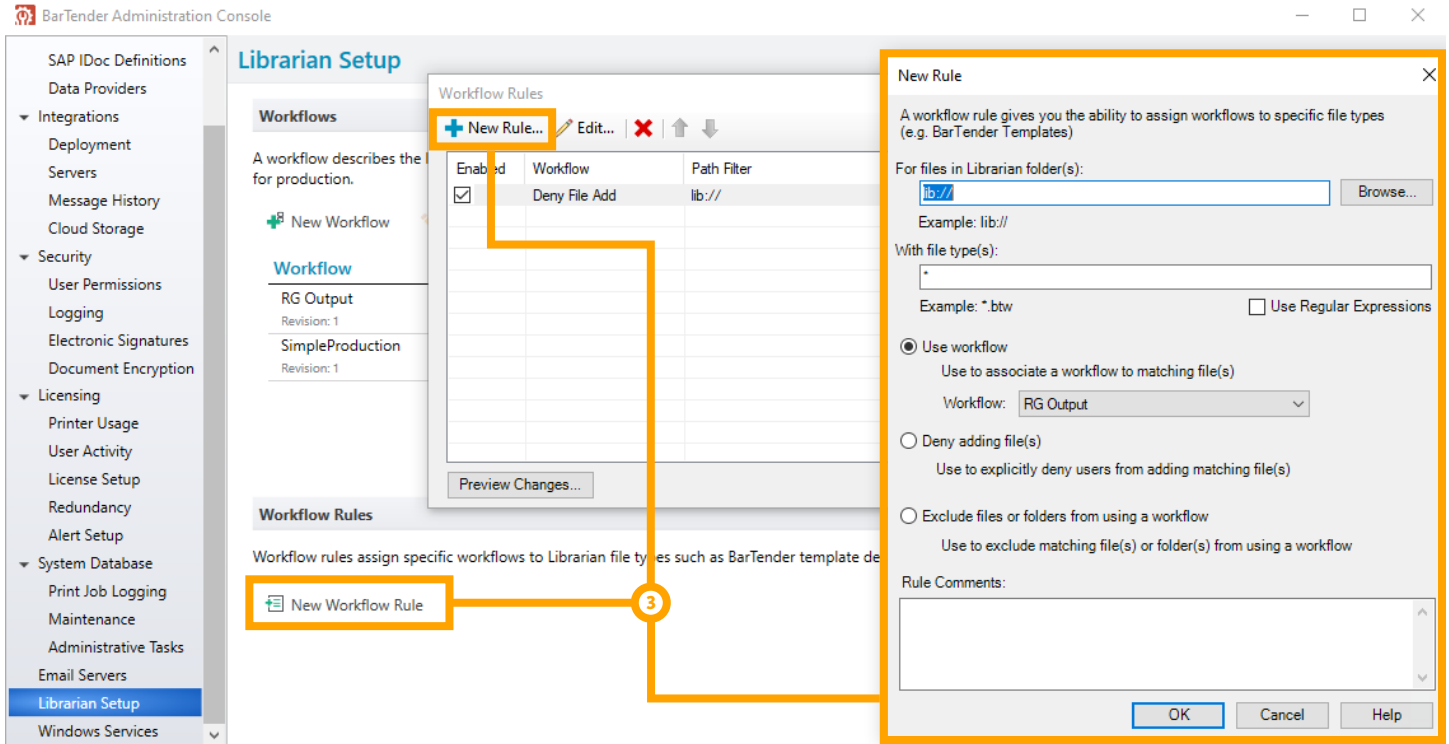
BarTender Administration Console

SAP IDoc Definitions
Data Providers
Integrations
Deployment
Servers
Message History
Cloud Storage
Security
User Permissions
Logging
Electronic Signatures
Document Encryption
Licensing
Printer Usage
User Activity
License Setup
Redundancy
Alert Setup
System Database
Print Job Logging
Maintenance
Administrative Tasks
Email Servers
Librarian Setup
Windows Services

Librarian Setup

Workflows

A workflow describes the l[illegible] for production.

New Workflow

Workflow
RG Output
Revision: 1
SimpleProduction
Revision: 1

Workflow Rules

Workflow rules assign specific workflows to Librarian file types such as BarTender template de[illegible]

New Workflow Rule

3

Workflow Rules

New Rule... Edit...

| Enabled | Workflow | Path Filter |
|---|---|---|
| ☑ | Deny File Add | lib:// |

Preview Changes...

New Rule

A workflow rule gives you the ability to assign workflows to specific file types (e.g. BarTender Templates)

For files in Librarian folder(s):
lib://
Browse...
Example: lib://

With file type(s):
*
Example: *.btw
Use Regular Expressions

Use workflow
Use to associate a workflow to matching file(s)
Workflow: RG Output

Deny adding file(s)
Use to explicitly deny users from adding matching file(s)

Exclude files or folders from using a workflow
Use to exclude matching file(s) or folder(s) from using a workflow

Rule Comments:

OK
Cancel
Help